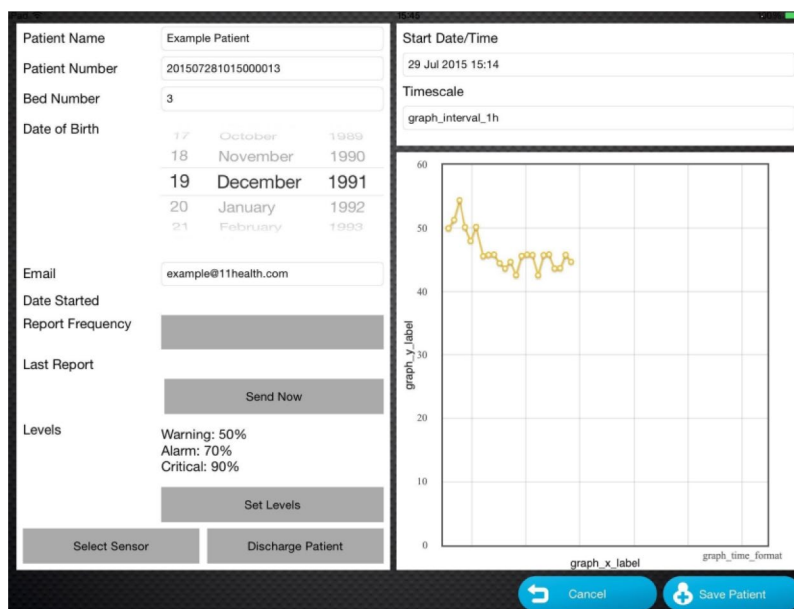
15:45

Patient Name
Example Patient
Patient Number
201507281015000013
Bed Number
3
Date of Birth

| 17 | October | 1989 |
|---|---|---|
| 18 | November | 1990 |
| 19 | December | 1991 |
| 20 | January | 1992 |
| 21 | February | 1993 |

Email
example@11health.com
Date Started
Report Frequency
Last Report
Send Now
Levels
Warning: 50%
Alarm: 70%
Critical: 90%
Set Levels
Select Sensor
Discharge Patient

Start Date/Time
29 Jul 2015 15:14
Timescale
graph_interval_1h

60
50
40
30
20
10
0
graph_y_label
graph_x_label
graph_time_format

Cancel
Save Patient